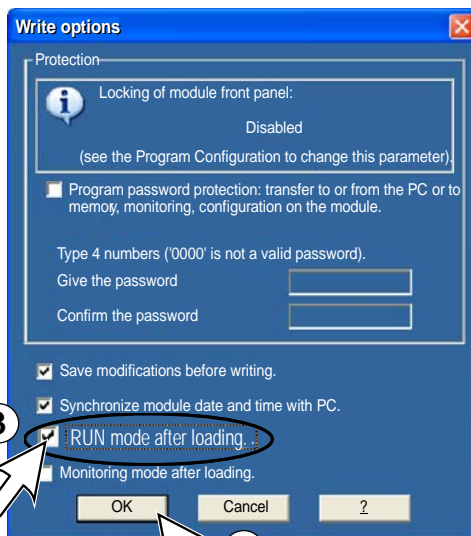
Write options

Protection

Locking of module front panel:

Disabled

(see the Program Configuration to change this parameter).

Program password protection: transfer to or from the PC or to memory, monitoring, configuration on the module.

Type 4 numbers ('0000' is not a valid password).

Give the password

Confirm the password

Save modifications before writing.

Synchronize module date and time with PC.

3

RUN mode after loading.

Monitoring mode after loading.

OK

Cancel

?